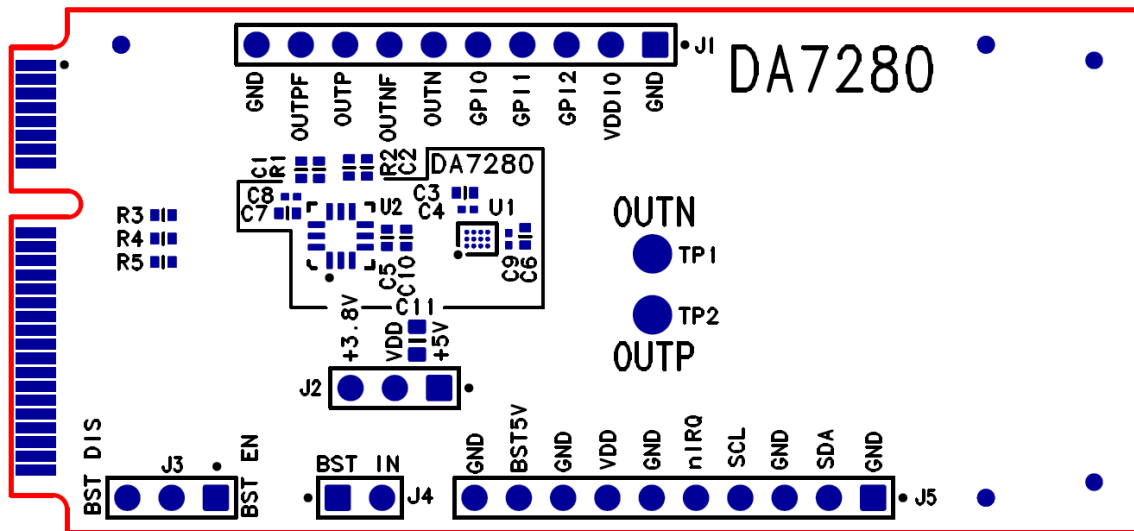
J1
DA7280
GND OUTPF OUTP OUTNF OUTN GPI0 GPI1 GPI2 VDDIO GND
C1 R1 R2 C2
DA7280
C8
C7
C3
C4
U2
U1
R3
R4
R5
OUTN
TP1
TP2
OUTP
C5 C10
C9 C6
+3.8V
C11
VDD
+5V
J2
BST DIS
J3
BST EN
BST IN
J4
GND BST5V GND VDD GND nIRQ SCL GND SDA GND
J5